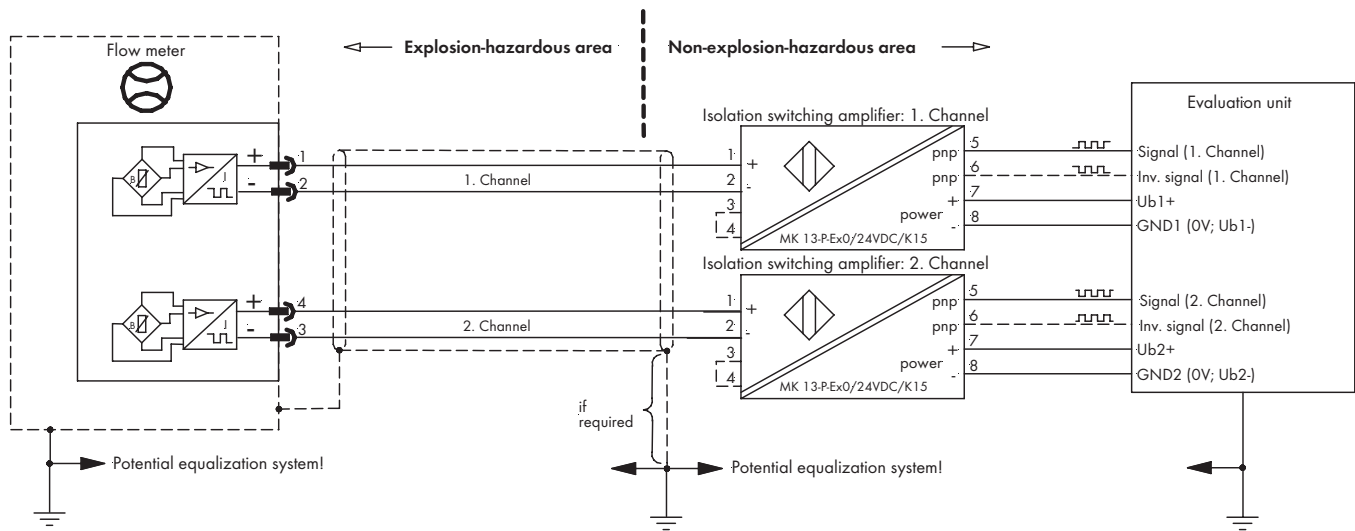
Flow meter

Explosion-hazardous area

Non-explosion-hazardous area

Isolation switching amplifier: 1. Channel

Evaluation unit

+ 1

- 2

1. Channel

1 +

2 -

3

4

pnp 5

pnp 6

+ 7

power

- 8

MK 13-P-Ex0/24VDC/K15

Signal (1. Channel)

Inv. signal (1. Channel)

Ub1+

GND1 (0V; Ub1-)

Isolation switching amplifier: 2. Channel

+ 4

- 3

2. Channel

1 +

2 -

3

4

pnp 5

pnp 6

+ 7

power

- 8

MK 13-P-Ex0/24VDC/K15

Signal (2. Channel)

Inv. signal (2. Channel)

Ub2+

GND2 (0V; Ub2-)

if required

Potential equalization system!

Potential equalization system!